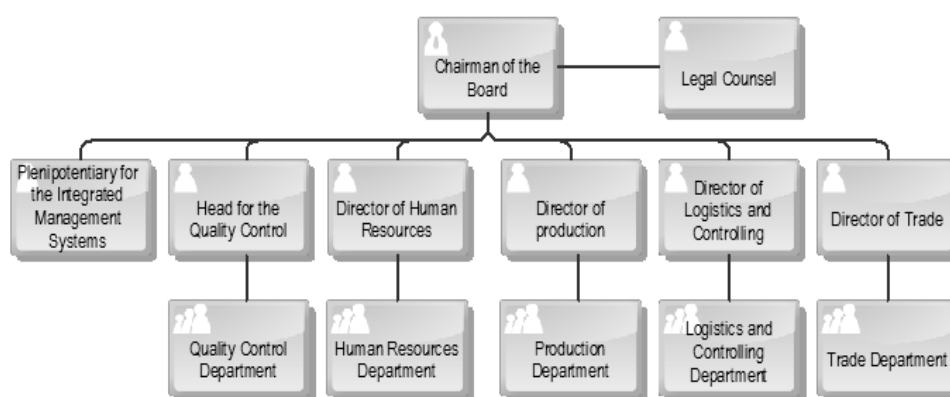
Chairman of the Board

Legal Counsel

Plenipotentiary for the Integrated Management Systems

Head for the Quality Control

Director of Human Resources

Director of production

Director of Logistics and Controlling

Director of Trade

Quality Control Department

Human Resources Department

Production Department

Logistics and Controlling Department

Trade Department